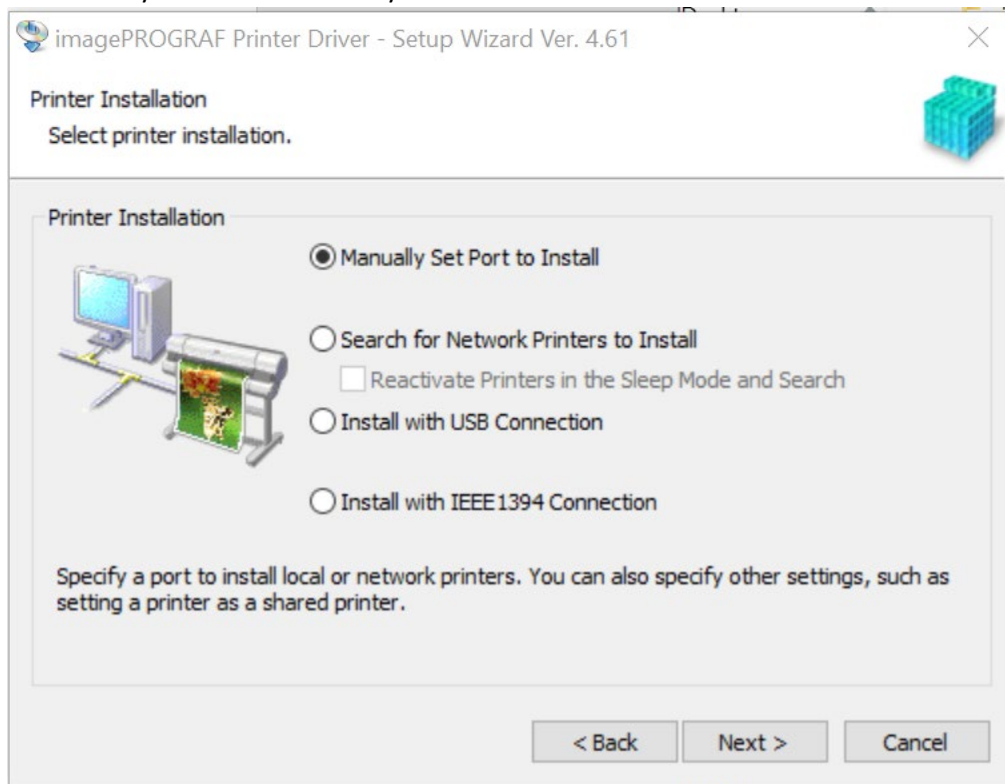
imagePROGRAF Printer Driver - Setup Wizard Ver. 4.61

Printer Installation
Select printer installation.

Printer Installation

Manually Set Port to Install

Search for Network Printers to Install

Reactivate Printers in the Sleep Mode and Search

Install with USB Connection

Install with IEEE1394 Connection

Specify a port to install local or network printers. You can also specify other settings, such as setting a printer as a shared printer.

< Back
Next >
Cancel